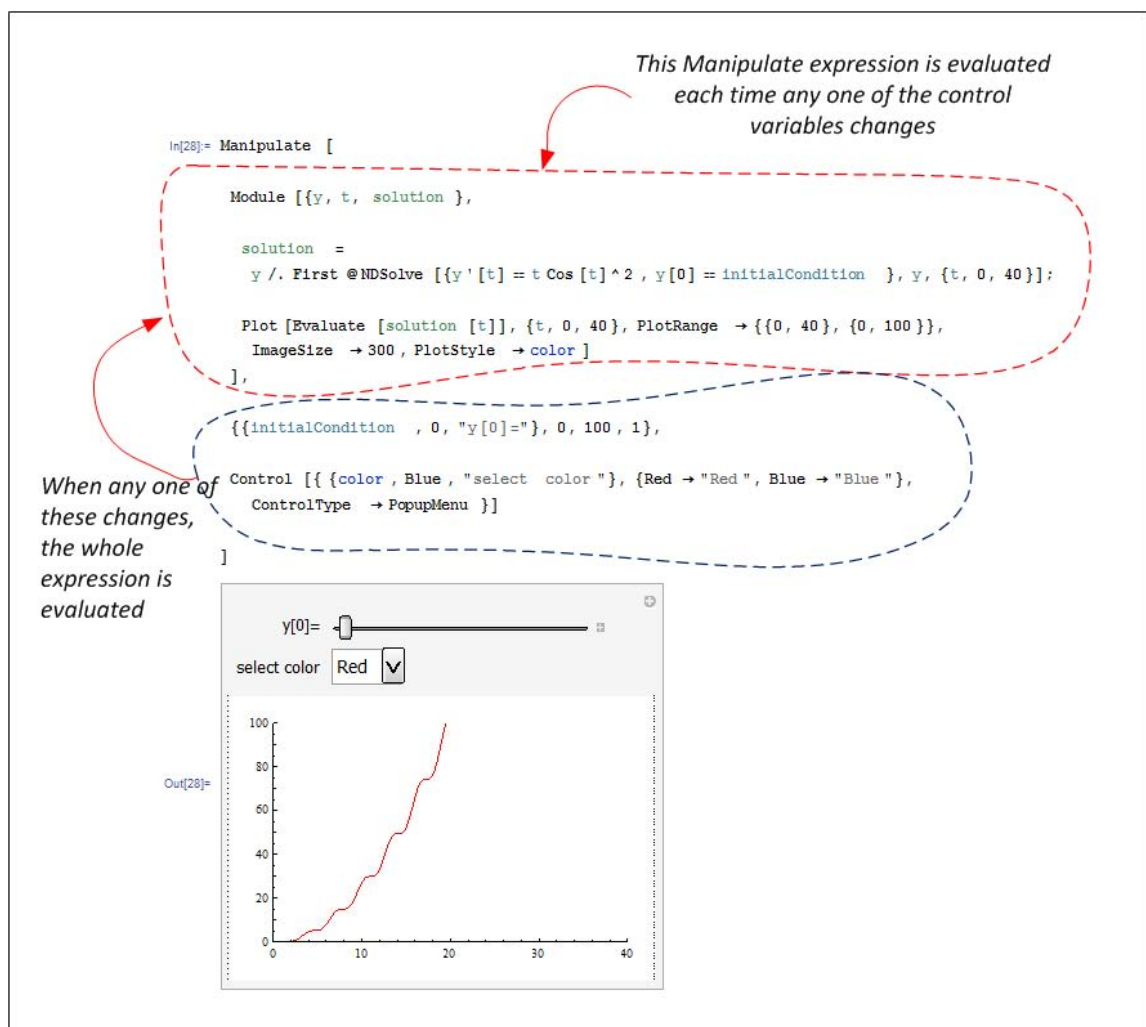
This Manipulate expression is evaluated each time any one of the control variables changes

In[28]:= Manipulate [

Module [{y, t, solution },

solution =
y /. First @NDSolve [{y '[t] == t Cos [t] ^ 2 , y[0] == initialCondition }, y, {t, 0, 40}];

Plot [Evaluate [solution [t]], {t, 0, 40}, PlotRange → {{0, 40}, {0, 100 }},
ImageSize → 300 , PlotStyle → color ]
],

{{initialCondition , 0, "y[0]="}, 0, 100 , 1},

Control [{ {color , Blue , "select color "}, {Red → "Red ", Blue → "Blue "},
ControlType → PopupMenu }]

]

When any one of these changes, the whole expression is evaluated

y[0]=

select color Red

Out[28]=

100
80
60
40
20
0
0 10 20 30 40